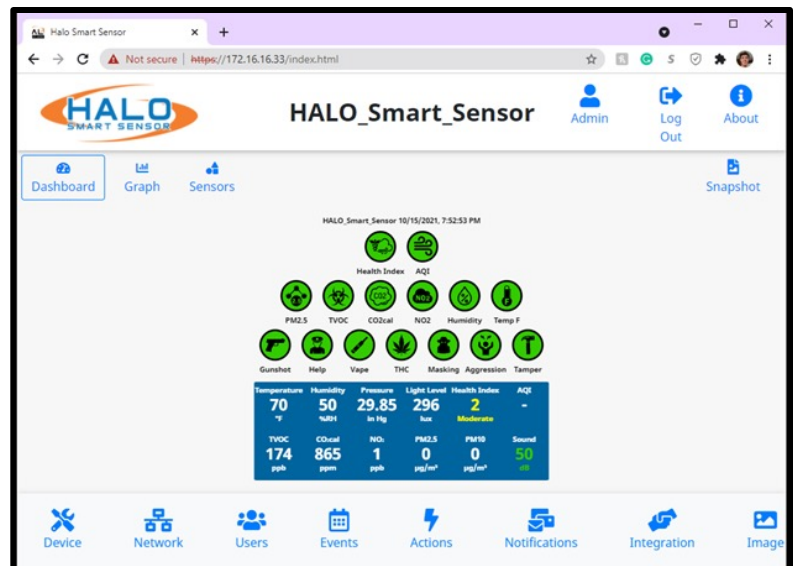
Halo Smart Sensor ×
+
Not secure | https://172.16.16.33/index.html

HALO SMART SENSOR
HALO_Smart_Sensor
Admin
Log Out
About

Dashboard
Graph
Sensors
Snapshot

HALO_Smart_Sensor 10/15/2021, 7:52:53 PM

Health Index
AQI
PM2.5
TVOC
CO2cal
NO2
Humidity
Temp F
Gunshot
Help
Vape
THC
Masking
Aggression
Tamper

| Temperature | Humidity | Pressure | Light Level | Health Index | AQI |
|---|---|---|---|---|---|
| 70 °F | 50 %RH | 29.85 in Hg | 296 lux | 2 Moderate | - |

| TVOC | CO2cal | NO2 | PM2.5 | PM10 | Sound |
|---|---|---|---|---|---|
| 174 ppb | 865 ppm | 1 ppb | 0 µg/m³ | 0 µg/m³ | 50 dB |

Device
Network
Users
Events
Actions
Notifications
Integration
Image